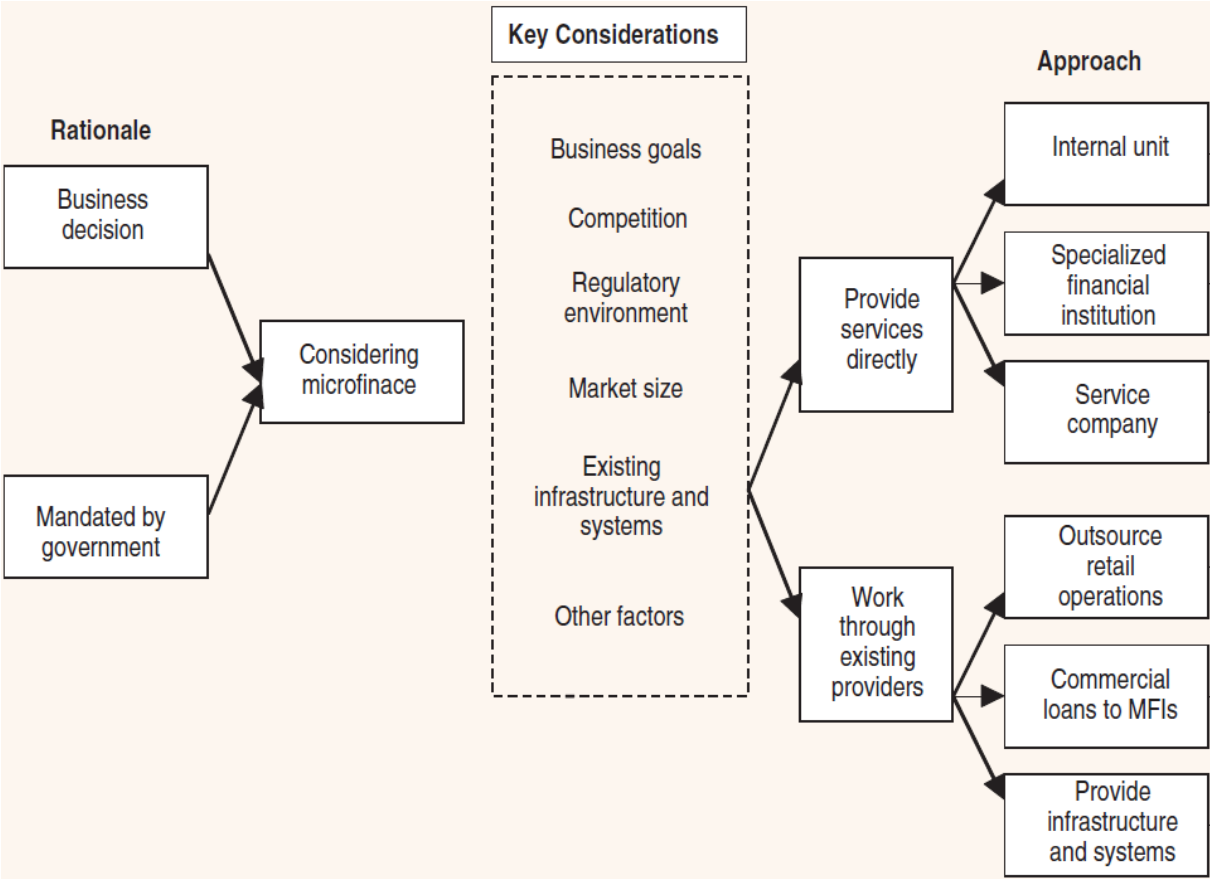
Key Considerations

Approach

Rationale

Business decision

Mandated by government

Considering microfinace

Business goals

Competition

Regulatory environment

Market size

Existing infrastructure and systems

Other factors

Provide services directly

Work through existing providers

Internal unit

Specialized financial institution

Service company

Outsource retail operations

Commercial loans to MFIs

Provide infrastructure and systems